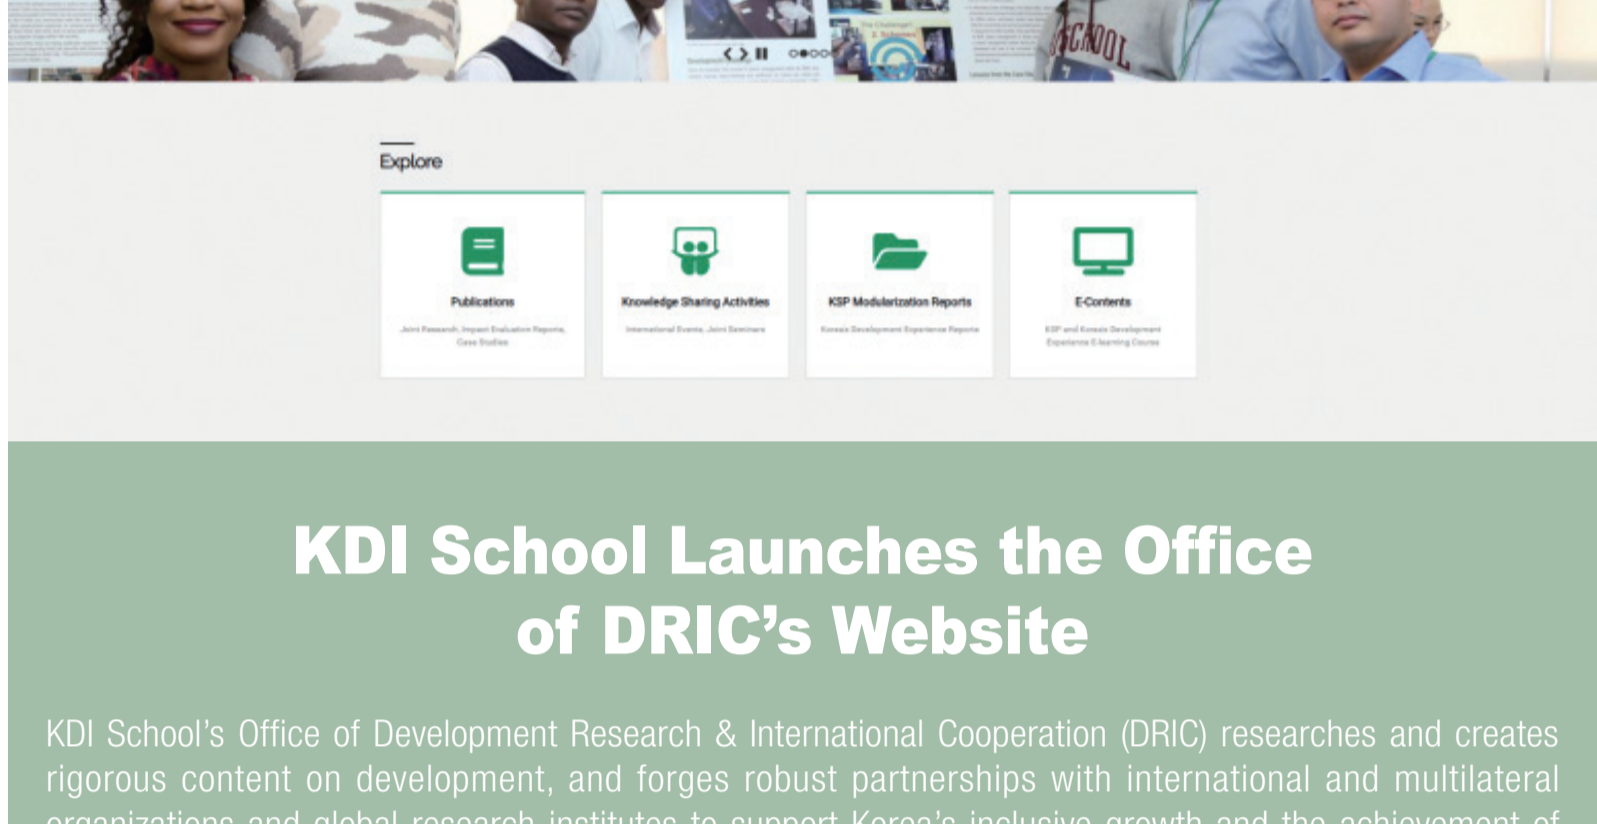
Explore

Publications
Joint Research, Impact Evaluation Reports, Case Studies

Knowledge Sharing Activities
International Events, Joint Seminars

KSP Modularization Reports
Korea's Development Experience Reports

E-Contents
KSP and Korea's Development Experience E-learning Course

KDI School Launches the Office of DRIC's Website

KDI School's Office of Development Research & International Cooperation (DRIC) researches and creates rigorous content on development, and forges robust partnerships with international and multilateral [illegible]